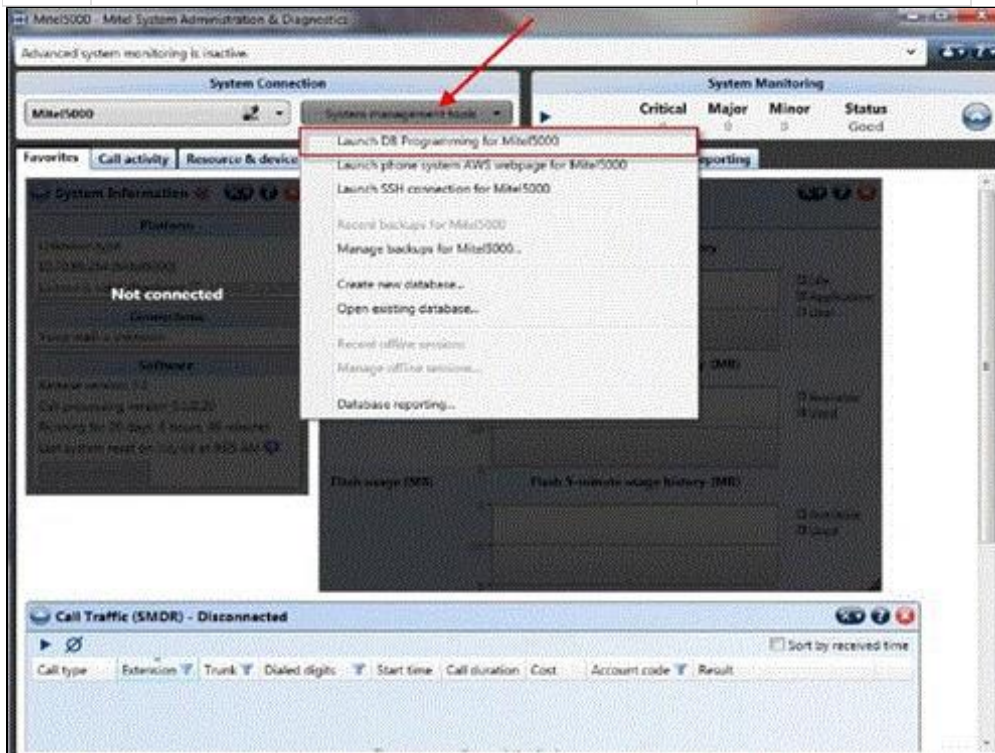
Mitel5000 - Mitel System Administration & Diagnostics

Advanced system monitoring is inactive.

System Connection

Mitel5000

System management tools

System Monitoring

Critical 0 Major 0 Minor 0 Status Good

Favorites Call activity Resource & device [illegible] Reporting

System Information

Platform

Not connected

Software

Launch DB Programming for Mitel5000
Launch phone system AWS webpage for Mitel5000
Launch SSH connection for Mitel5000
Recent backups for Mitel5000
Manage backups for Mitel5000...
Create new database...
Open existing database...
Recent offline sessions
Manage offline sessions...
Database reporting...

Flash usage (MB)

Flash 5-minute usage history (MB)

Call Traffic (SMDR) - Disconnected

Sort by received time

| Call type | Extension | Trunk | Dialed digits | Start time | Call duration | Cost | Account code | Result |
|---|---|---|---|---|---|---|---|---|